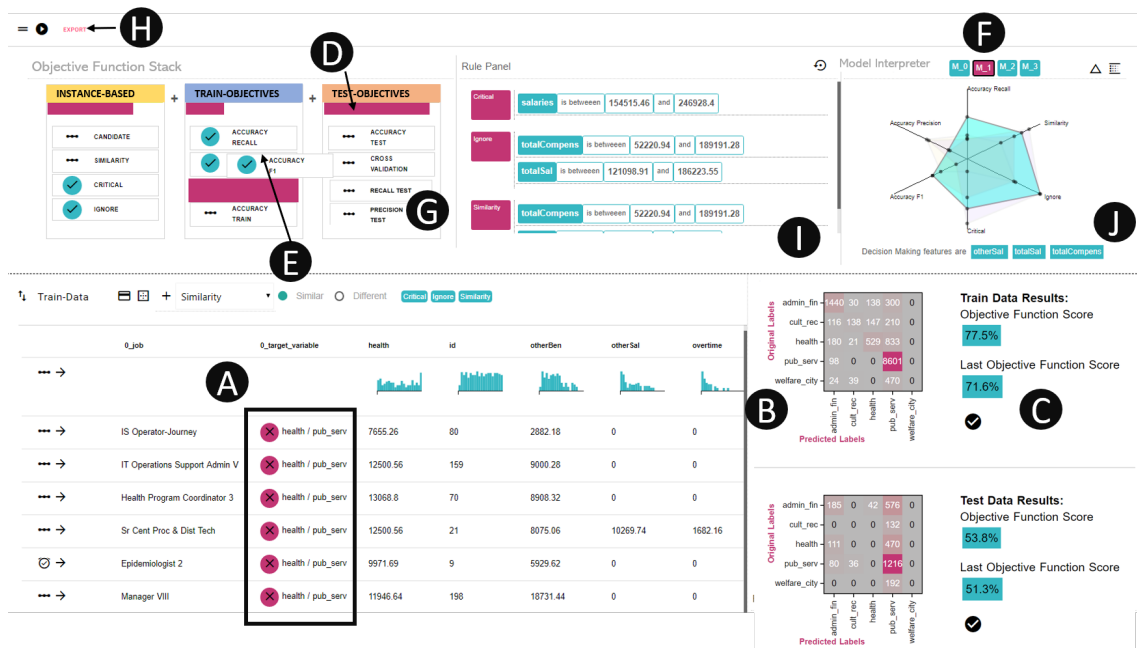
EXPORT H

Objective Function Stack

INSTANCE-BASED + TRAIN-OBJECTIVES + TEST-OBJECTIVES

CANDIDATE
SIMILARITY
CRITICAL
IGNORE

ACCURACY RECALL
ACCURACY F1
ACCURACY TRAIN

ACCURACY TEST
CROSS VALIDATION
RECALL TEST
PRECISION TEST

D E G

Rule Panel

Critical
salaries is betweeen 154515.46 and 246928.4

Ignore
totalCompens is betweeen 52220.94 and 189191.28
totalSal is betweeen 121098.91 and 186223.55

Similarity
totalCompens is betweeen 52220.94 and 189191.28

I

Model Interpreter F

M_0 M_1 M_2 M_3

Accuracy Recall
Similarity
Ignore
Critical
Accuracy F1
Accuracy Precision

J

Decision Making features are otherSal totalSal totalCompens

Train-Data Similarity Similar Different Critical Ignore Similarity

| | 0_job | 0_target_variable | health | id | otherBen | otherSal | overtime |
|---|---|---|---|---|---|---|---|
| ••• → | IS Operator-Journey | health / pub_serv | 7655.26 | 80 | 2882.18 | 0 | 0 |
| ••• → | IT Operations Support Admin V | health / pub_serv | 12500.56 | 159 | 9000.28 | 0 | 0 |
| ••• → | Health Program Coordinator 3 | health / pub_serv | 13068.8 | 70 | 8908.32 | 0 | 0 |
| ••• → | Sr Cent Proc & Dist Tech | health / pub_serv | 12500.56 | 21 | 8075.06 | 10269.74 | 1682.16 |
| → | Epidemiologist 2 | health / pub_serv | 9971.69 | 9 | 5929.62 | 0 | 0 |
| ••• → | Manager VIII | health / pub_serv | 11946.64 | 198 | 18731.44 | 0 | 0 |

A

Original Labels
| | | | | | |
|---|---|---|---|---|---|
| admin_fin | 1440 | 30 | 138 | 300 | 0 |
| cult_rec | 116 | 138 | 147 | 210 | 0 |
| health | 180 | 21 | 529 | 833 | 0 |
| pub_serv | 98 | 0 | 0 | 8601 | 0 |
| welfare_city | 24 | 39 | 0 | 470 | 0 |

admin_fin cult_rec health pub_serv welfare_city
Predicted Labels

B

Train Data Results:
Objective Function Score
77.5%
Last Objective Function Score
71.6%

C

Original Labels
| | | | | | |
|---|---|---|---|---|---|
| admin_fin | 185 | 0 | 42 | 576 | 0 |
| cult_rec | 0 | 0 | 0 | 132 | 0 |
| health | 111 | 0 | 0 | 470 | 0 |
| pub_serv | 80 | 36 | 0 | 1216 | 0 |
| welfare_city | 0 | 0 | 0 | 192 | 0 |

admin_fin cult_rec health pub_serv welfare_city
Predicted Labels

Test Data Results:
Objective Function Score
53.8%
Last Objective Function Score
51.3%